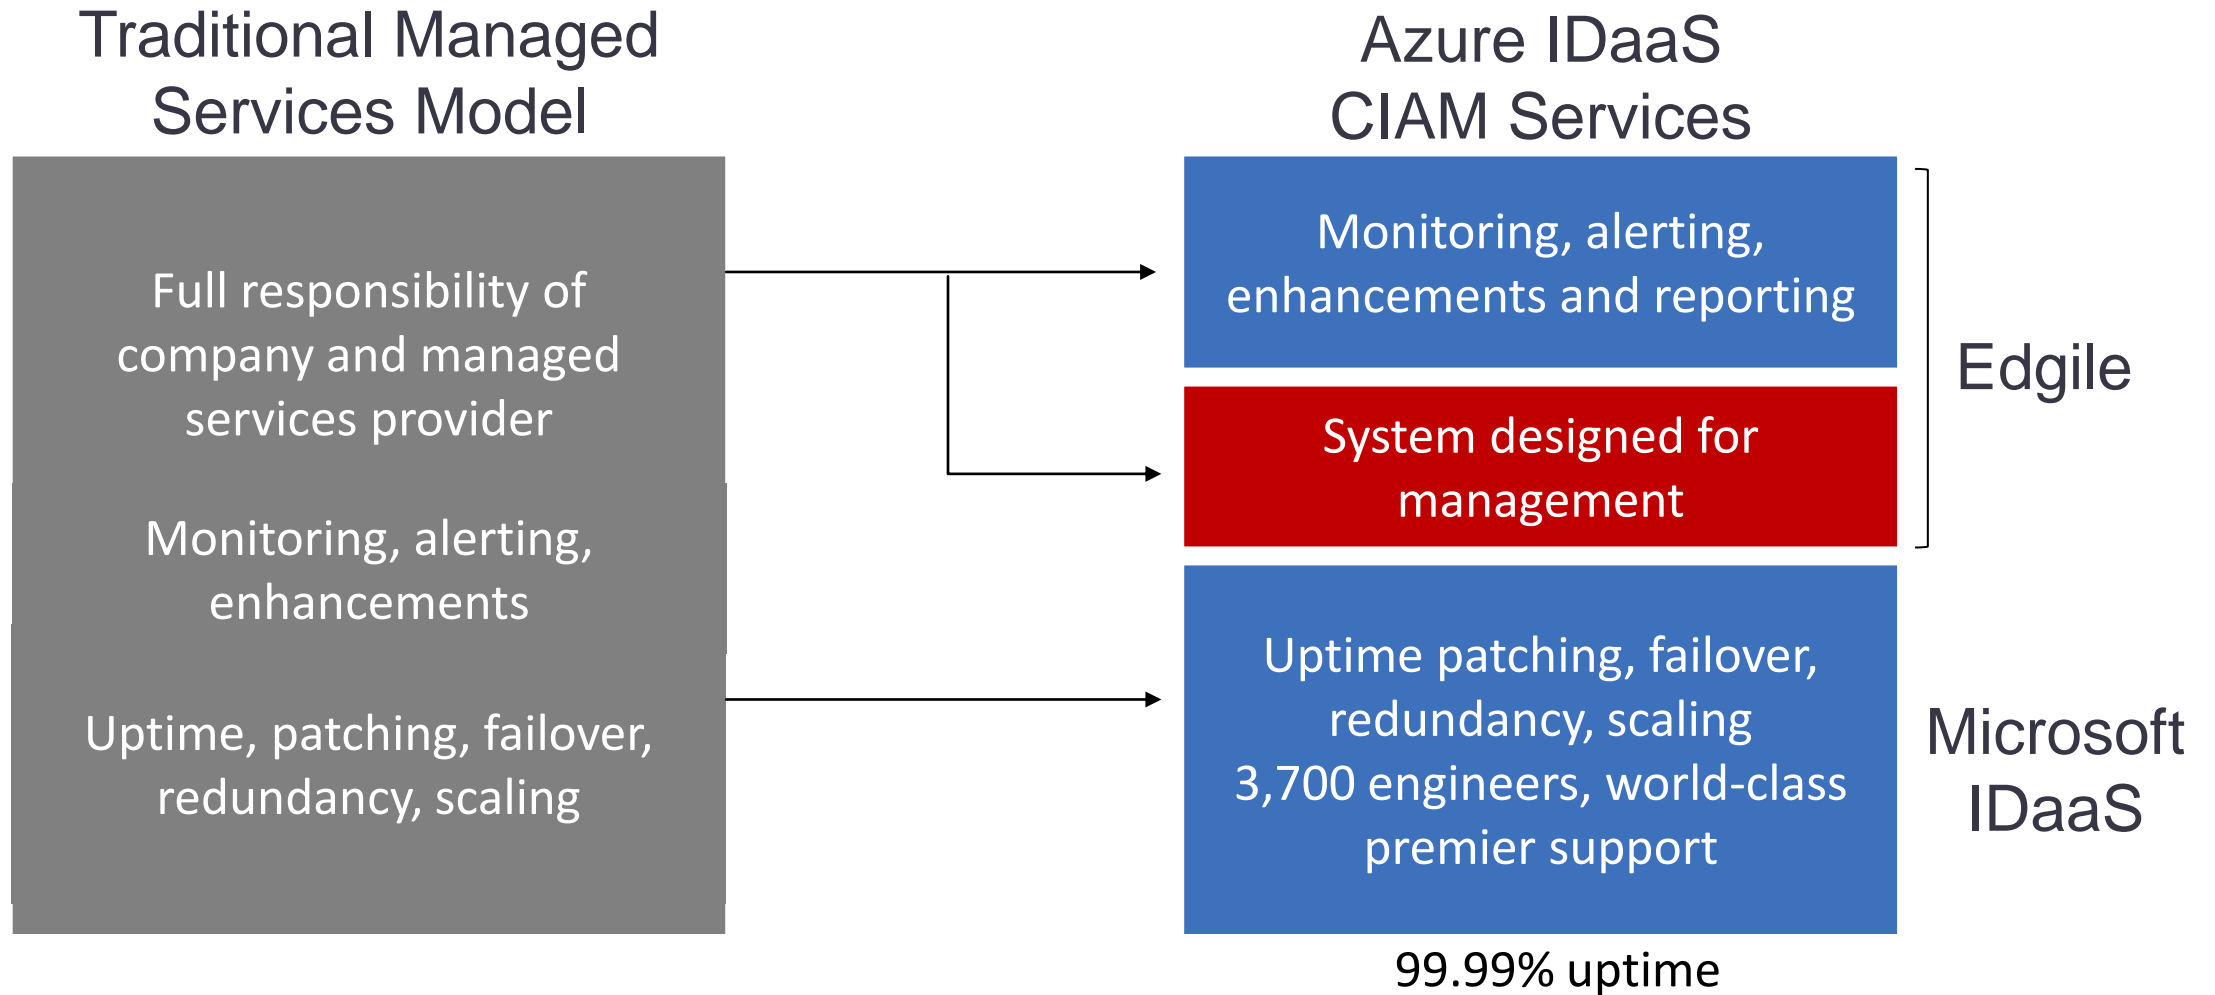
Traditional Managed Services Model

Full responsibility of company and managed services provider

Monitoring, alerting, enhancements

Uptime, patching, failover, redundancy, scaling

Azure IDaaS CIAM Services

Monitoring, alerting, enhancements and reporting

System designed for management

Edgile

Uptime patching, failover, redundancy, scaling
3,700 engineers, world-class premier support

Microsoft IDaaS

99.99% uptime